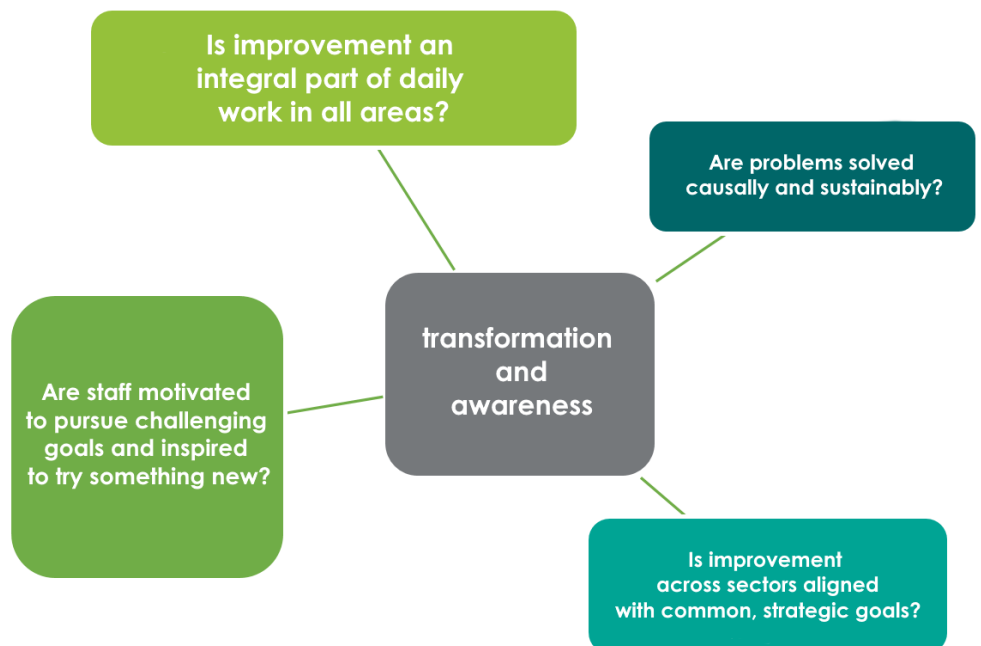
Is improvement an integral part of daily work in all areas?

Are problems solved causally and sustainably?

Are staff motivated to pursue challenging goals and inspired to try something new?

transformation and awareness

Is improvement across sectors aligned with common, strategic goals?